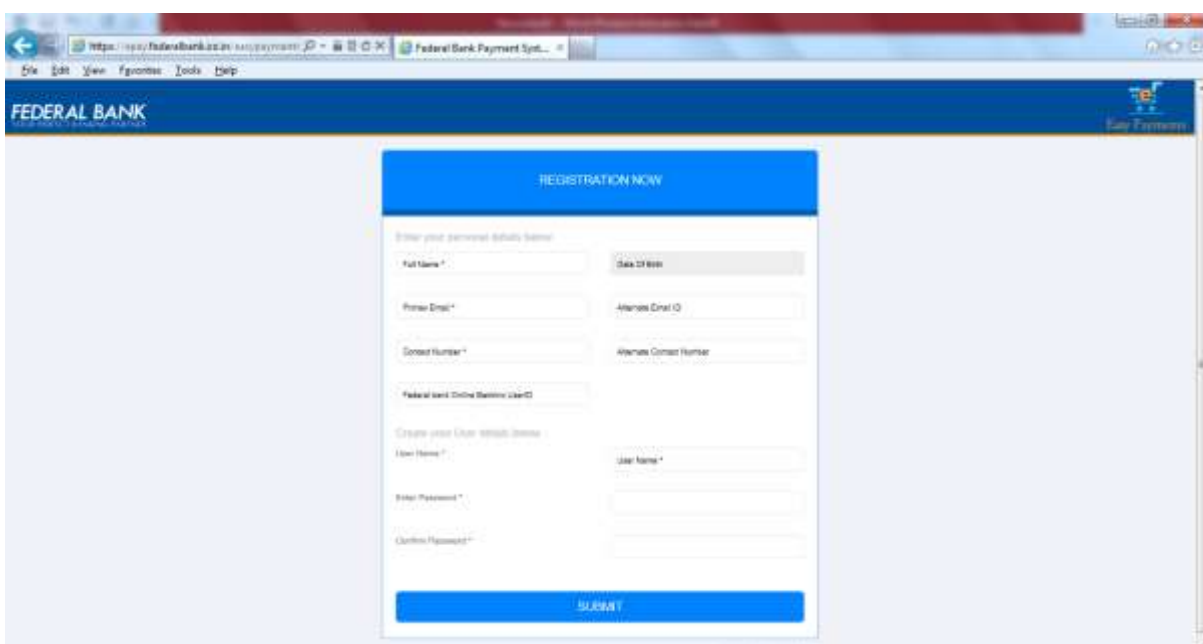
https://epay.federalbank.co.in/easypayments/ Federal Bank Payment Syst...
File Edit View Favorites Tools Help

FEDERAL BANK
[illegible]

Easy Payments

REGISTRATION NOW

Enter your personal details below

Full Name *

Date Of Birth

Primary Email *

Alternate Email ID

Contact Number *

Alternate Contact Number

Federal bank Online Banking UserID

Create your User details below

User Name *

User Name *

Enter Password *

Confirm Password *

SUBMIT